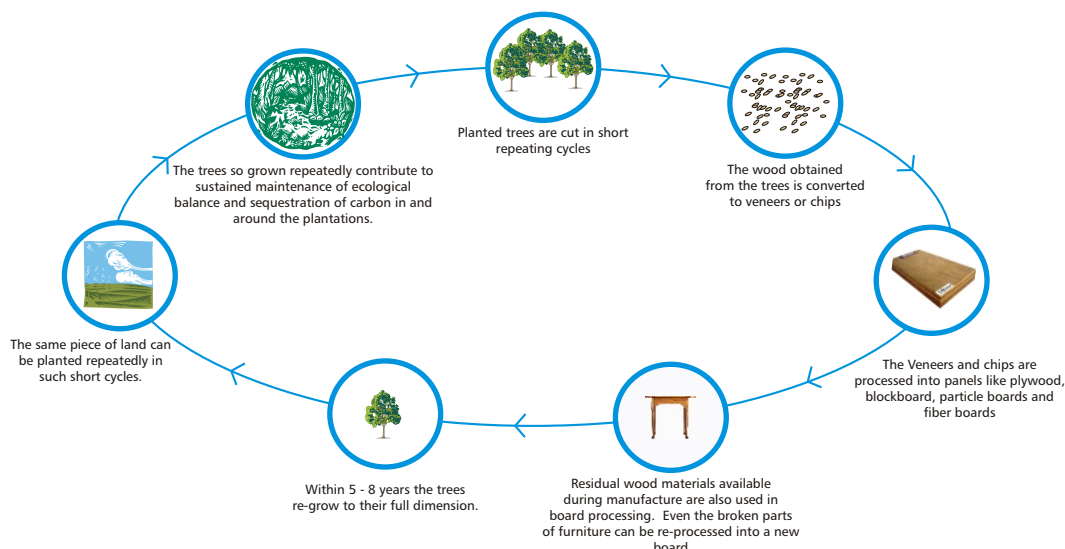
Planted trees are cut in short repeating cycles

The wood obtained from the trees is converted to veneers or chips

The Veneers and chips are processed into panels like plywood, blockboard, particle boards and fiber boards

Residual wood materials available during manufacture are also used in board processing. Even the broken parts of furniture can be re-processed into a new board

Within 5 - 8 years the trees re-grow to their full dimension.

The same piece of land can be planted repeatedly in such short cycles.

The trees so grown repeatedly contribute to sustained maintenance of ecological balance and sequestration of carbon in and around the plantations.